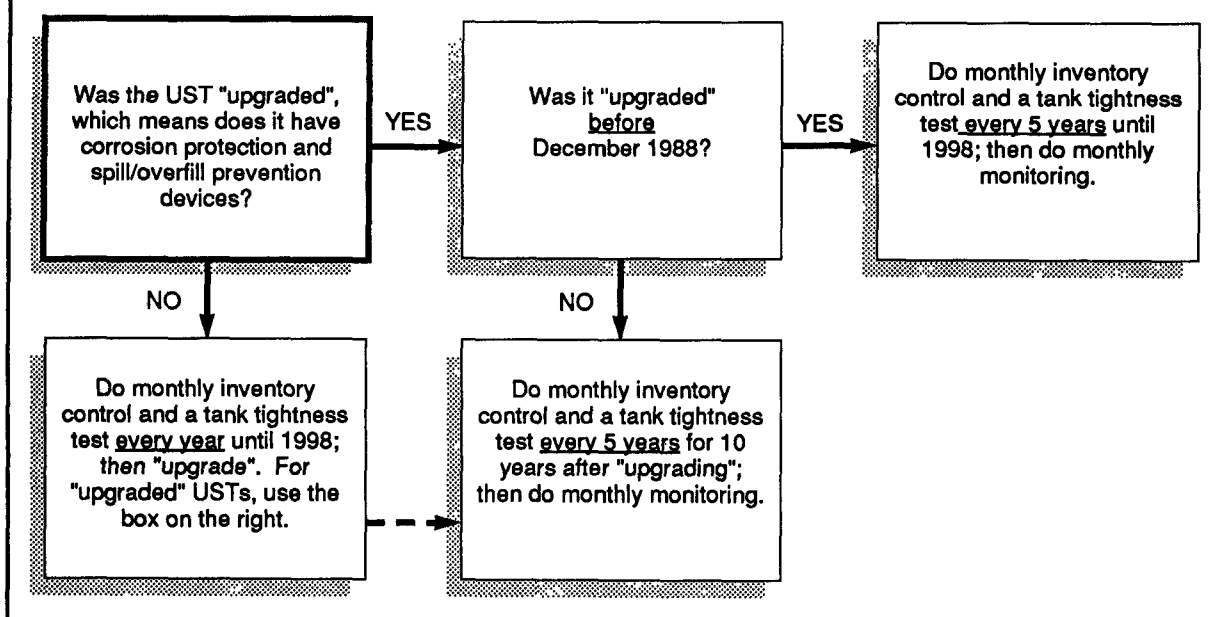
Was the UST "upgraded", which means does it have corrosion protection and spill/overfill prevention devices?

YES

Was it "upgraded" before December 1988?

YES

Do monthly inventory control and a tank tightness test every 5 years until 1998; then do monthly monitoring.

NO

NO

Do monthly inventory control and a tank tightness test every year until 1998; then "upgrade". For "upgraded" USTs, use the box on the right.

Do monthly inventory control and a tank tightness test every 5 years for 10 years after "upgrading"; then do monthly monitoring.